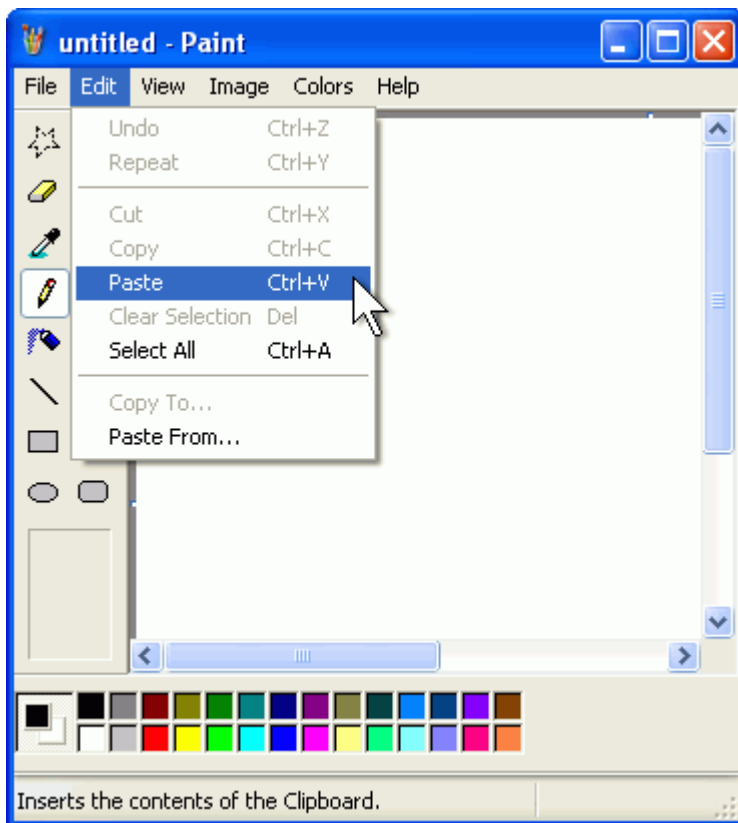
untitled - Paint

File Edit View Image Colors Help

Undo Ctrl+Z
Repeat Ctrl+Y
Cut Ctrl+X
Copy Ctrl+C
Paste Ctrl+V
Clear Selection Del
Select All Ctrl+A
Copy To...
Paste From...

Inserts the contents of the Clipboard.